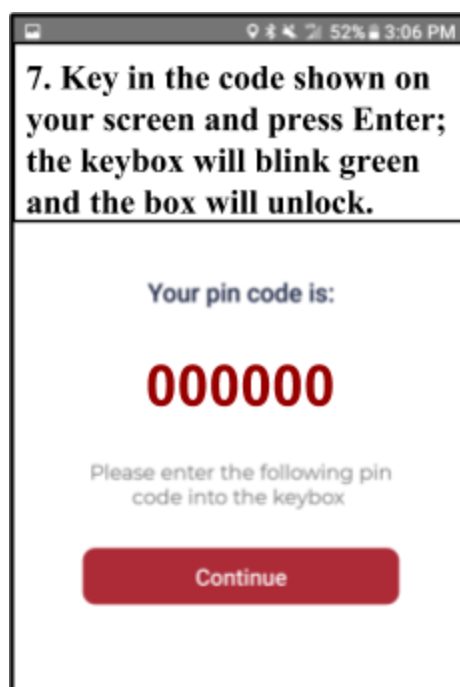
52% 3:06 PM

7. Key in the code shown on your screen and press Enter; the keybox will blink green and the box will unlock.

Your pin code is:

000000

Please enter the following pin code into the keybox

Continue